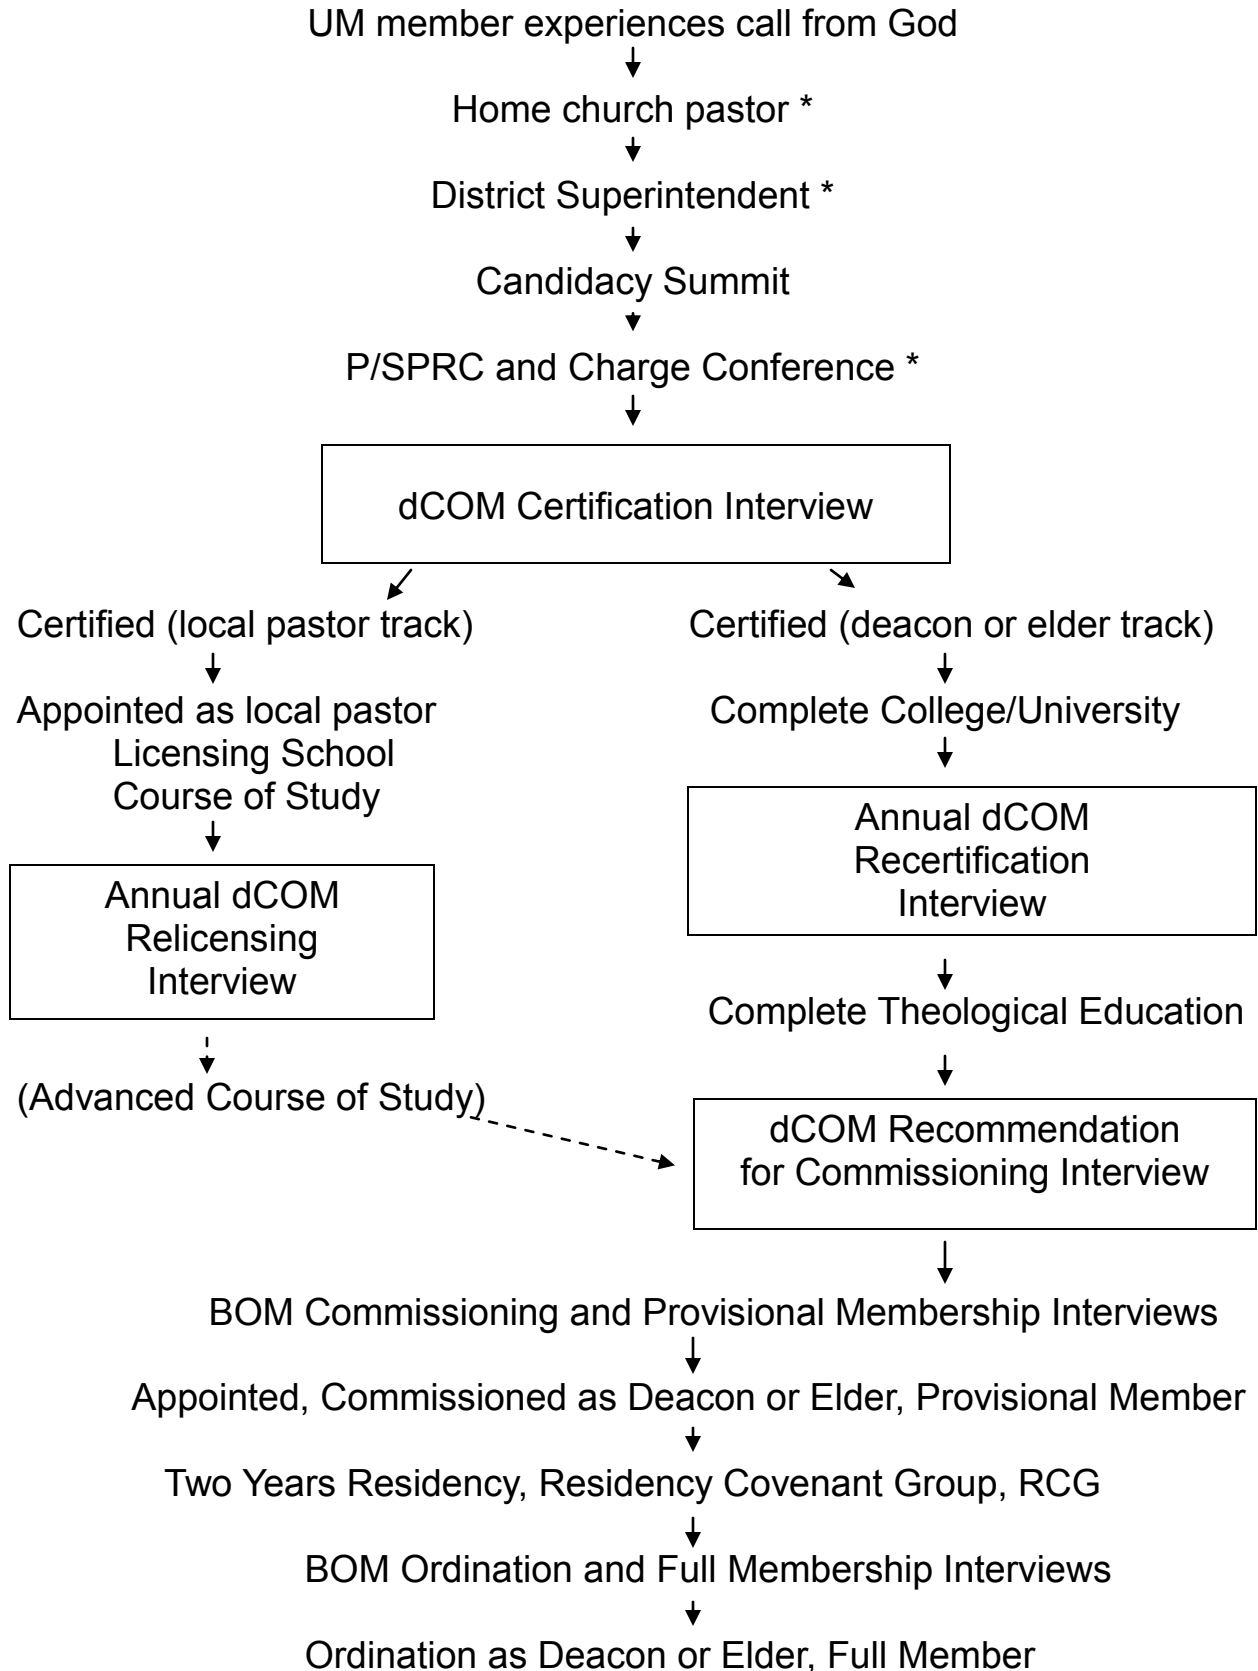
UM member experiences call from God

Home church pastor *

District Superintendent *

Candidacy Summit

P/SPRC and Charge Conference *

dCOM Certification Interview

Certified (local pastor track)

Appointed as local pastor
Licensing School
Course of Study

Annual dCOM
Relicensing
Interview

(Advanced Course of Study)

Certified (deacon or elder track)

Complete College/University

Annual dCOM
Recertification
Interview

Complete Theological Education

dCOM Recommendation
for Commissioning Interview

BOM Commissioning and Provisional Membership Interviews

Appointed, Commissioned as Deacon or Elder, Provisional Member

Two Years Residency, Residency Covenant Group, RCG

BOM Ordination and Full Membership Interviews

Ordination as Deacon or Elder, Full Member